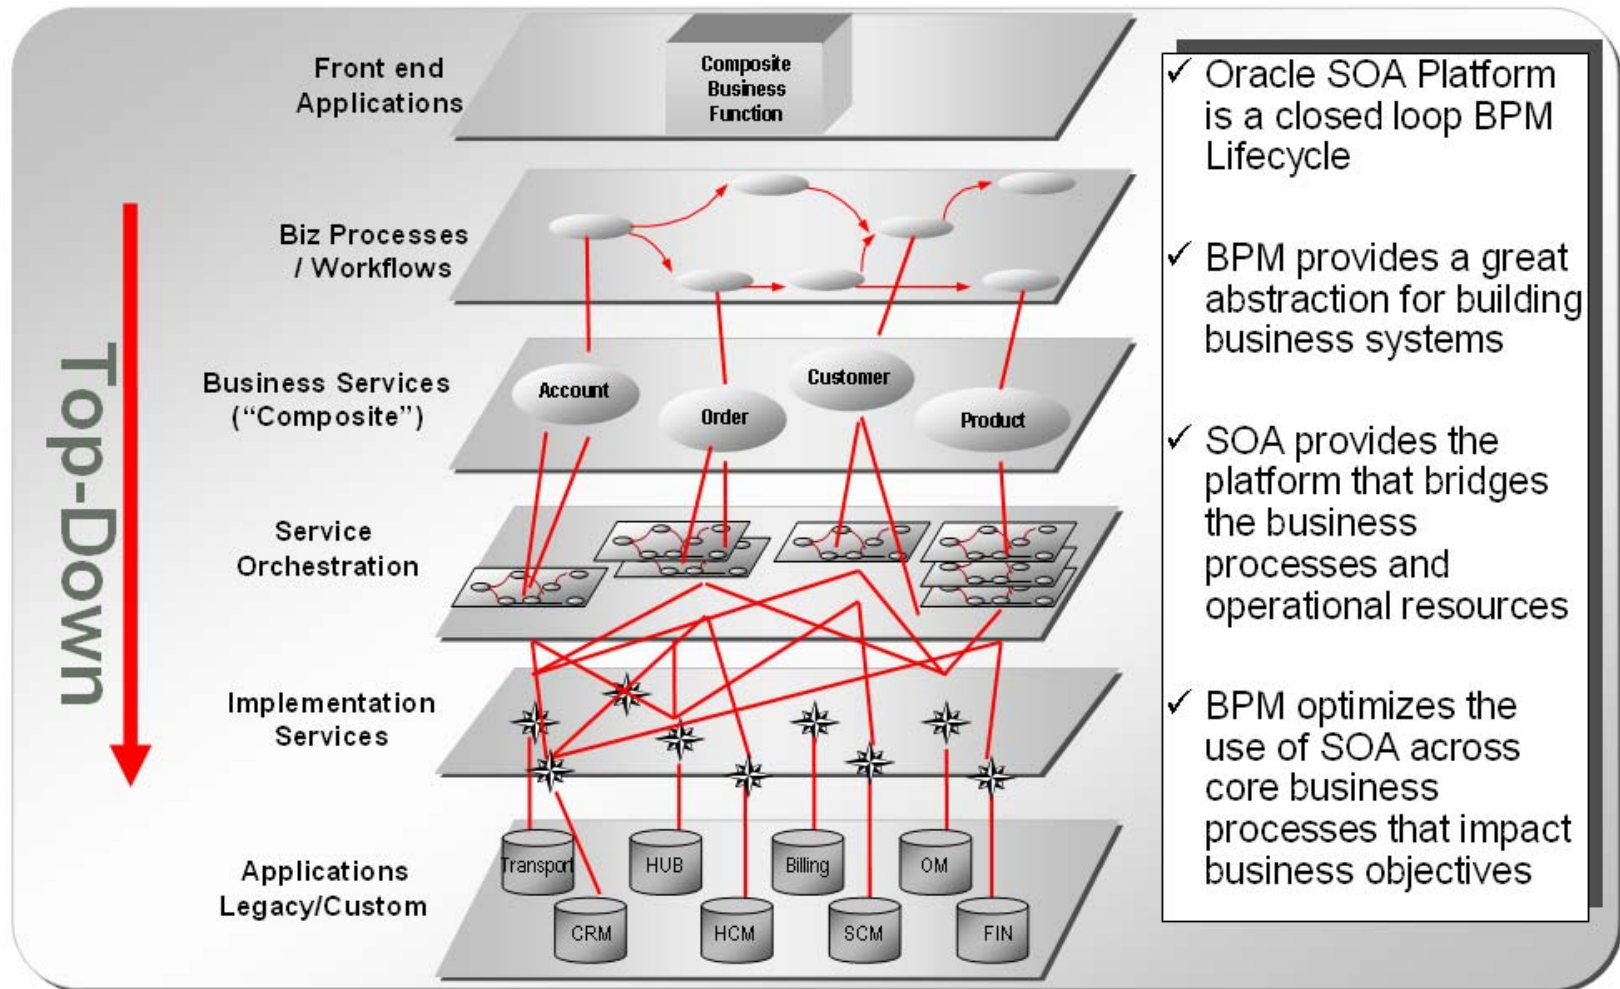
Top-Down

Front end Applications

Composite Business Function

Biz Processes / Workflows

Business Services ("Composite")

Account

Order

Customer

Product

Service Orchestration

Implementation Services

Applications Legacy/Custom

Transport

HUB

Billing

OM

CRM

HCM

SCM

FIN

✓ Oracle SOA Platform is a closed loop BPM Lifecycle

✓ BPM provides a great abstraction for building business systems

✓ SOA provides the platform that bridges the business processes and operational resources

✓ BPM optimizes the use of SOA across core business processes that impact business objectives